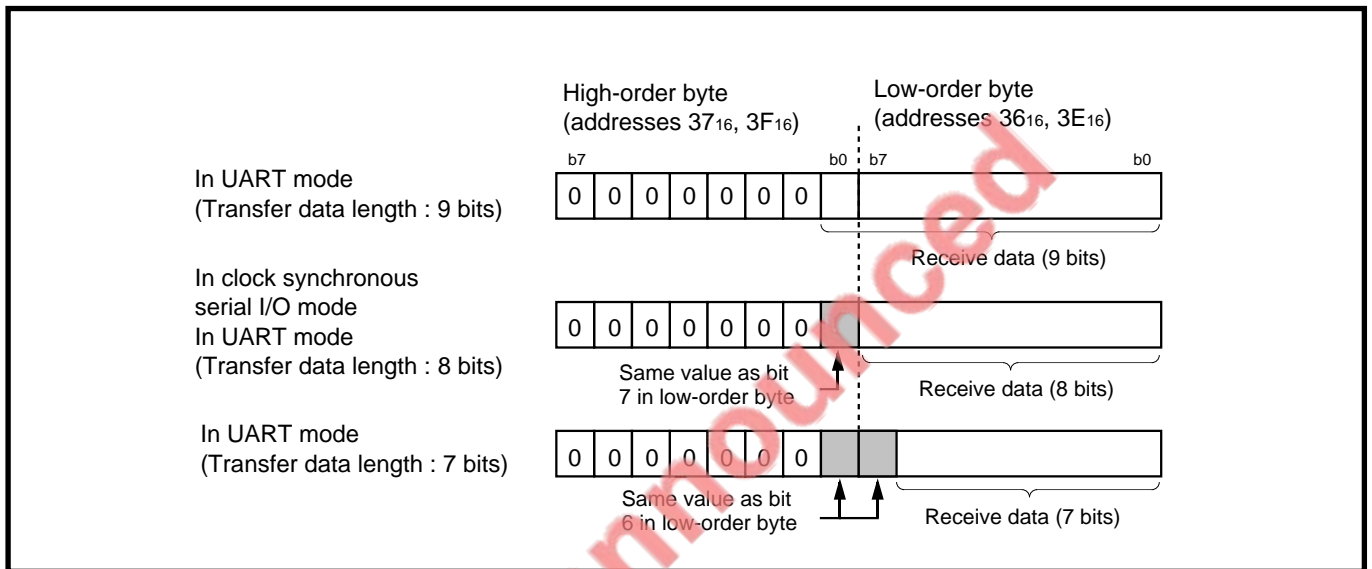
High-order byte
(addresses $37_{16}$, $3F_{16}$)

Low-order byte
(addresses $36_{16}$, $3E_{16}$)

b7 b0 b7 b0

In UART mode
(Transfer data length : 9 bits)

| 0 | 0 | 0 | 0 | 0 | 0 | 0 | | |
|---|---|---|---|---|---|---|---|---|

Receive data (9 bits)

In clock synchronous
serial I/O mode
In UART mode
(Transfer data length : 8 bits)

| 0 | 0 | 0 | 0 | 0 | 0 | 0 | | |
|---|---|---|---|---|---|---|---|---|

Same value as bit 7 in low-order byte

Receive data (8 bits)

In UART mode
(Transfer data length : 7 bits)

| 0 | 0 | 0 | 0 | 0 | 0 | 0 | | | |
|---|---|---|---|---|---|---|---|---|---|

Same value as bit 6 in low-order byte

Receive data (7 bits)

Not Recommended for New Design
Not Announced